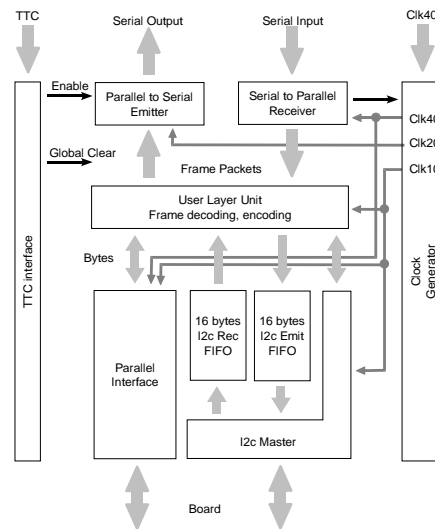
TTC

Serial Output

Serial Input

Clk40

Enable

Parallel to Serial Emitter

Serial to Parallel Receiver

Clk40

Clk20

Global Clear

Clk10

Frame Packets

User Layer Unit
Frame decoding, encoding

TTC interface

Clock Generator

Bytes

16 bytes I2c Rec FIFO

16 bytes I2c Emit FIFO

Parallel Interface

I2c Master

Board